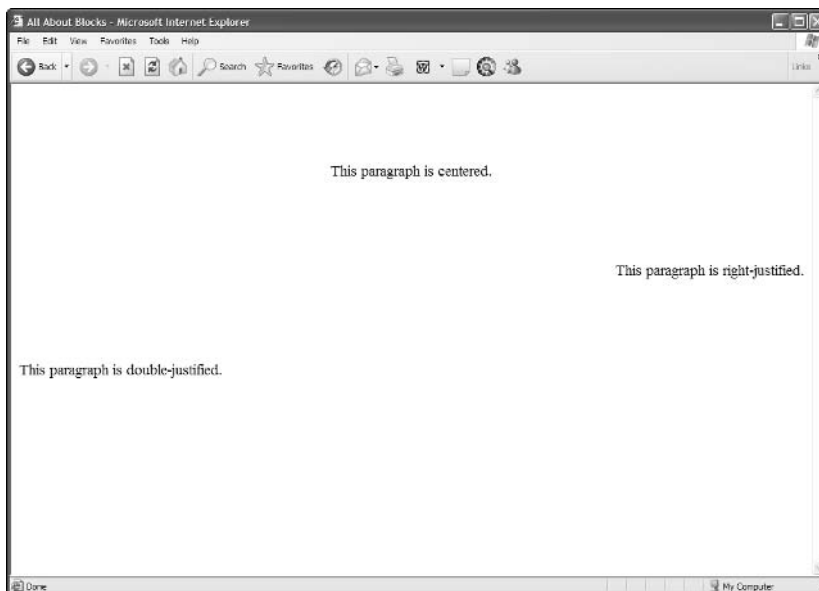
All About Blocks - Microsoft Internet Explorer

File Edit View Favorites Tools Help

Back Search Favorites Links

This paragraph is centered.

This paragraph is right-justified.

This paragraph is double-justified.

Done My Computer